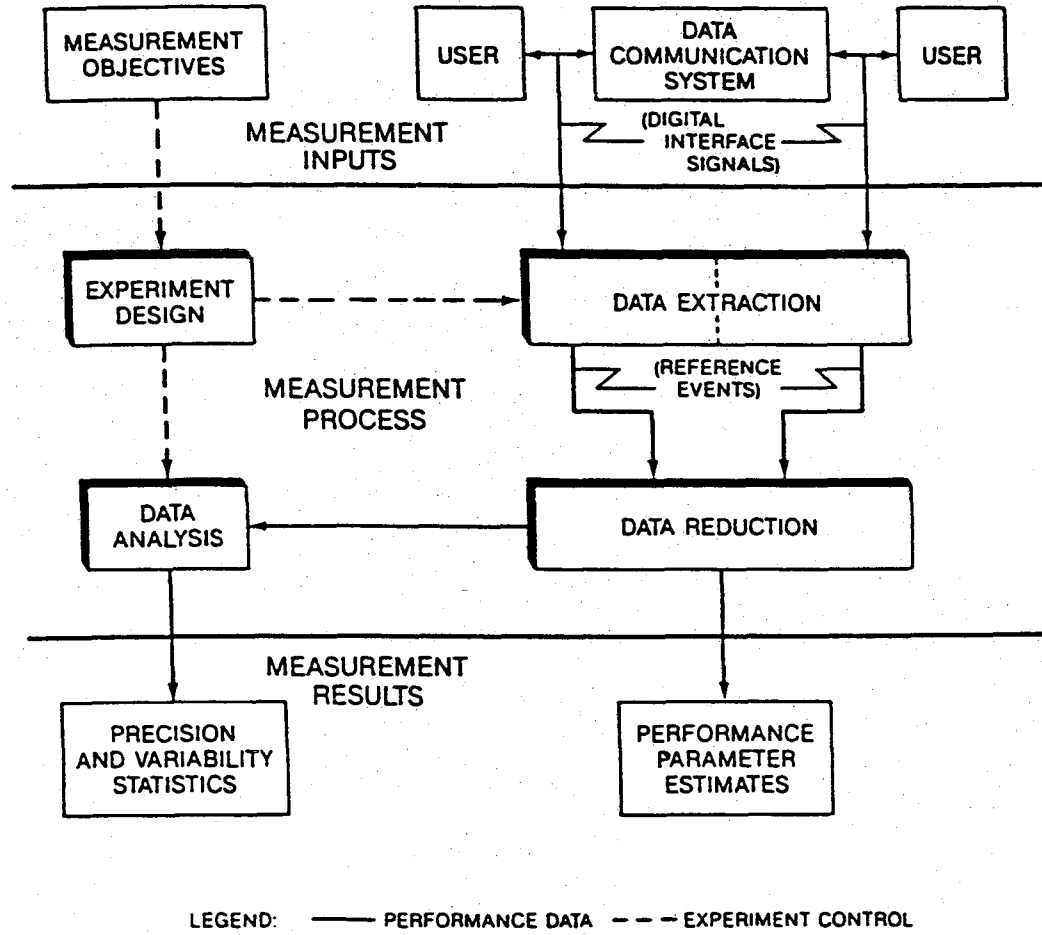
MEASUREMENT OBJECTIVES

USER

DATA COMMUNICATION SYSTEM

USER

MEASUREMENT INPUTS

(DIGITAL INTERFACE SIGNALS)

EXPERIMENT DESIGN

DATA EXTRACTION

MEASUREMENT PROCESS

(REFERENCE EVENTS)

DATA ANALYSIS

DATA REDUCTION

MEASUREMENT RESULTS

PRECISION AND VARIABILITY STATISTICS

PERFORMANCE PARAMETER ESTIMATES

LEGEND: —— PERFORMANCE DATA - - - EXPERIMENT CONTROL